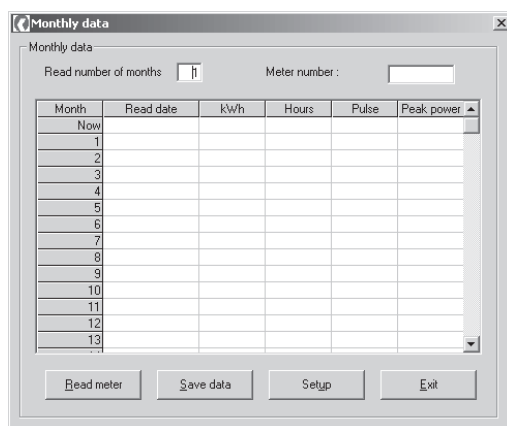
Monthly data

Monthly data

Read number of months 1

Meter number :

| Month | Read date | kWh | Hours | Pulse | Peak power |
|---|---|---|---|---|---|
| Now | | | | | |
| 1 | | | | | |
| 2 | | | | | |
| 3 | | | | | |
| 4 | | | | | |
| 5 | | | | | |
| 6 | | | | | |
| 7 | | | | | |
| 8 | | | | | |
| 9 | | | | | |
| 10 | | | | | |
| 11 | | | | | |
| 12 | | | | | |
| 13 | | | | | |

Read meter | Save data | Setup | Exit